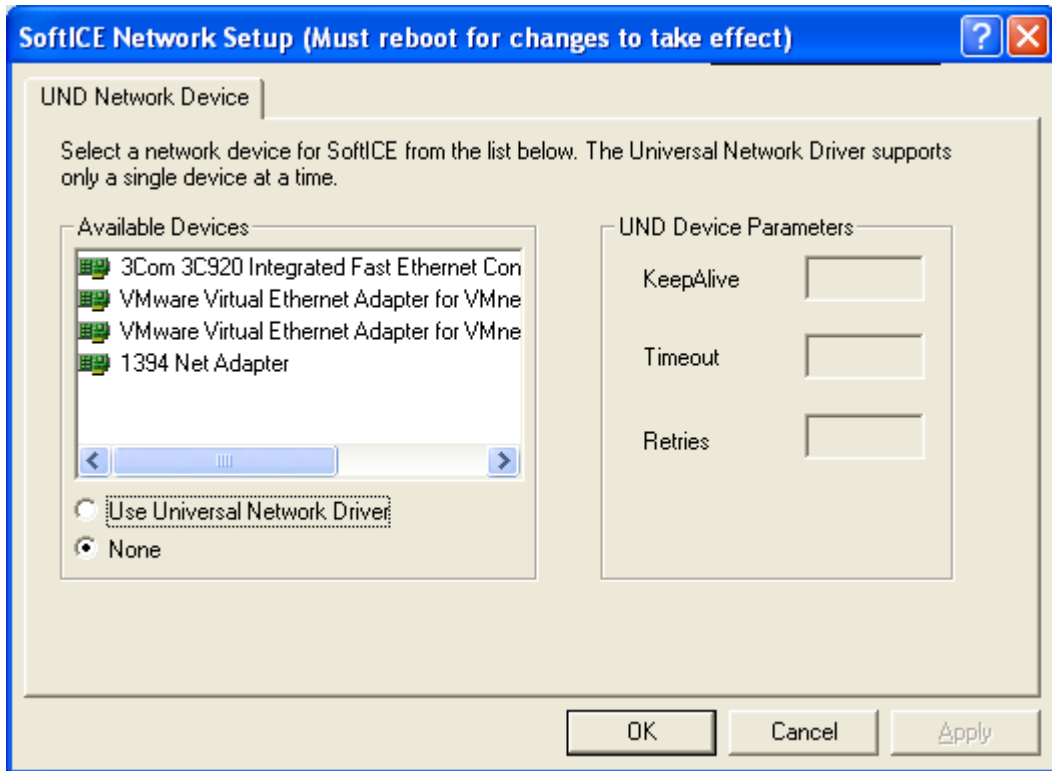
SoftICE Network Setup (Must reboot for changes to take effect)

UND Network Device

Select a network device for SoftICE from the list below. The Universal Network Driver supports only a single device at a time.

Available Devices

3Com 3C920 Integrated Fast Ethernet Con
VMware Virtual Ethernet Adapter for VMne
VMware Virtual Ethernet Adapter for VMne
1394 Net Adapter

Use Universal Network Driver
None

UND Device Parameters

KeepAlive
Timeout
Retries

OK
Cancel
Apply